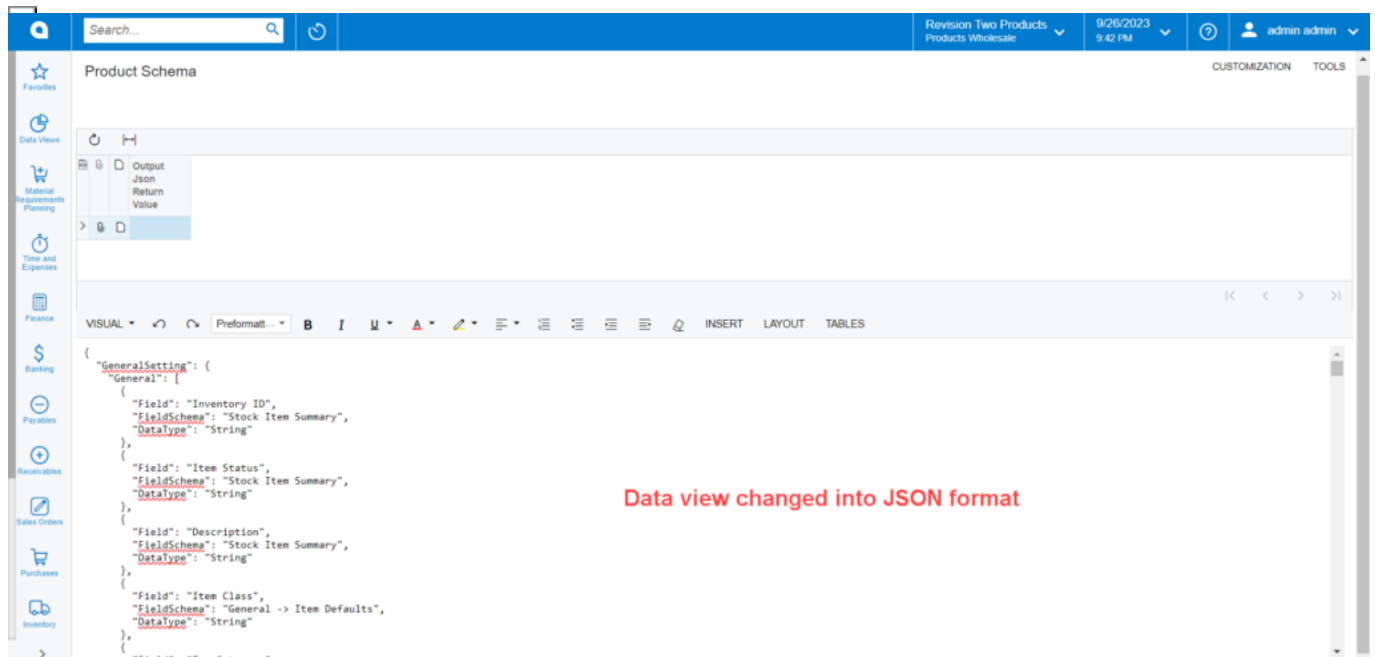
Search...

Revision Two Products
Products Wholesale

9/26/2023
9:42 PM

admin admin

Favorites
Data Views
Material Requirements Planning
Time and Expenses
Finance
Banking
Payables
Receivables
Sales Orders
Purchases
Inventory

Product Schema

CUSTOMIZATION TOOLS

Output Json Return Value

VISUAL Preformatt... INSERT LAYOUT TABLES

{
 "GeneralSetting": {
  "General": [
   {
    "Field": "Inventory ID",
    "FieldSchema": "Stock Item Summary",
    "DataType": "String"
   },
   {
    "Field": "Item Status",
    "FieldSchema": "Stock Item Summary",
    "DataType": "String"
   },
   {
    "Field": "Description",
    "FieldSchema": "Stock Item Summary",
    "DataType": "String"
   },
   {
    "Field": "Item Class",
    "FieldSchema": "General -> Item Defaults",
    "DataType": "String"
   },
   {

Data view changed into JSON format